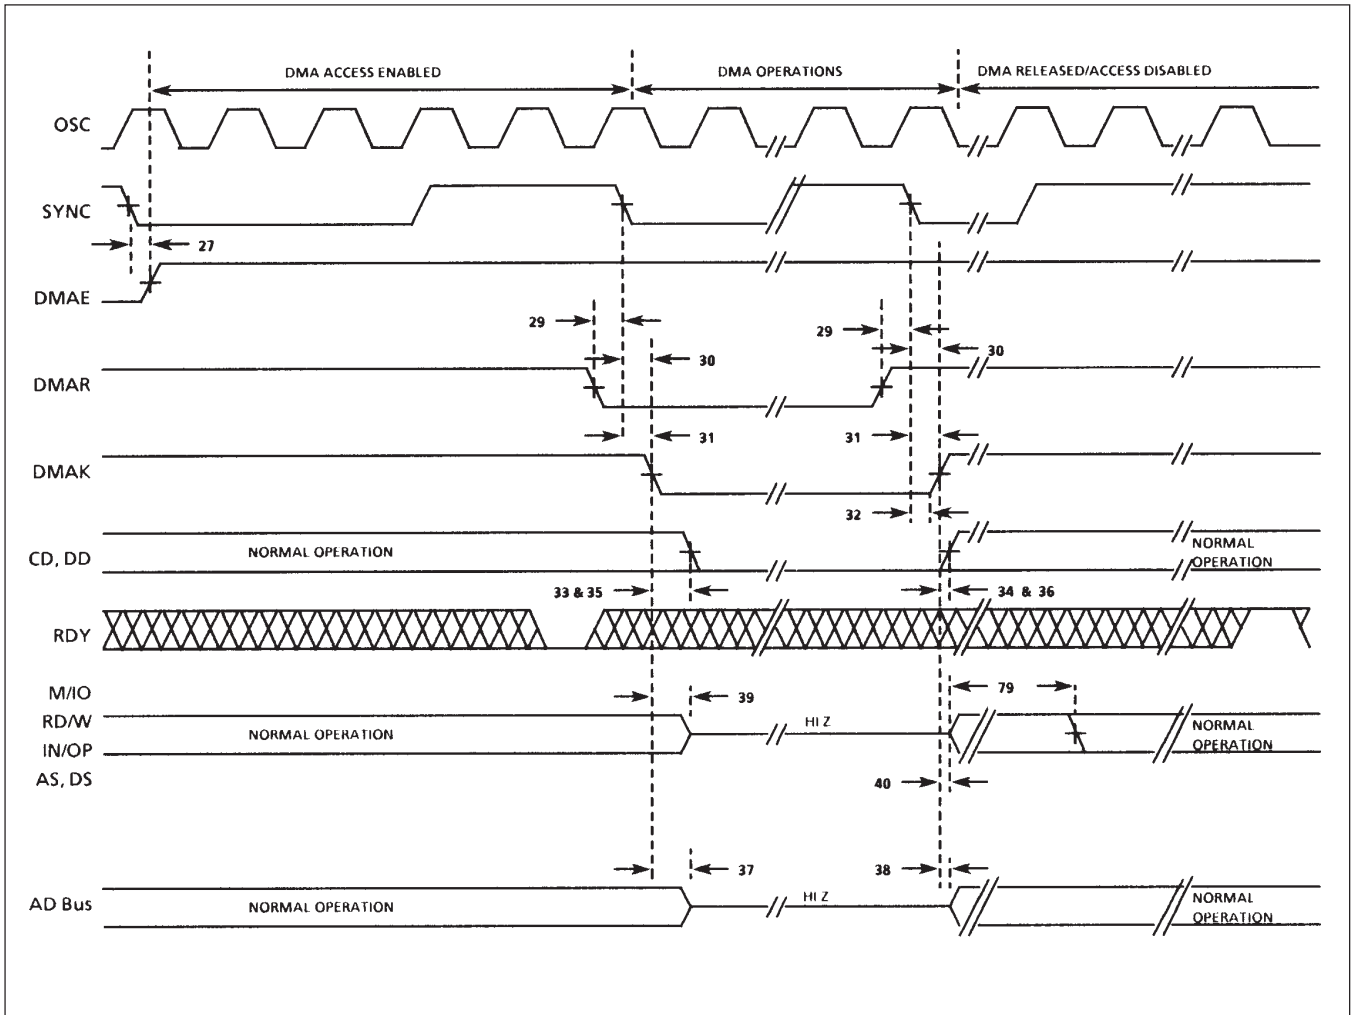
DMA ACCESS ENABLED

DMA OPERATIONS

DMA RELEASED/ACCESS DISABLED

OSC

SYNC

27

DMAE

29

29

30

30

DMAR

31

31

DMAK

32

CD, DD

NORMAL OPERATION

NORMAL OPERATION

33 & 35

34 & 36

RDY

M/IO

39

79

RD/W

NORMAL OPERATION

HI Z

NORMAL OPERATION

IN/OP

AS, DS

40

37

38

AD Bus

NORMAL OPERATION

HI Z

NORMAL OPERATION